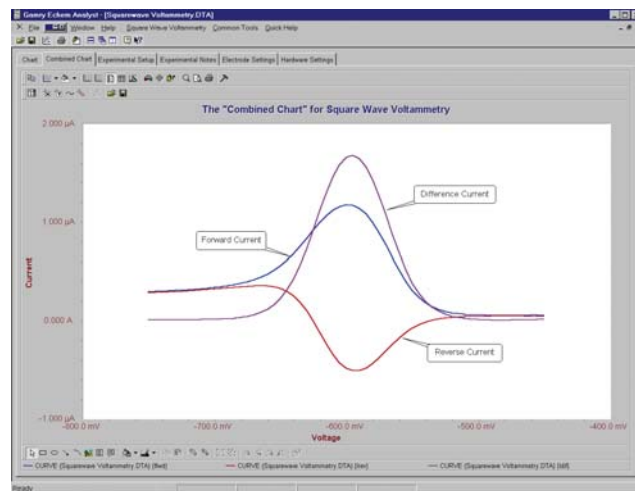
Gamry Echem Analyst - [Squarewave Voltammetry DTA]

File Edit Window Help Square Wave Voltammetry Common Tools Quick Help

Chart Combined Chart Experimental Setup Experimental Notes Electrode Settings Hardware Settings

The "Combined Chart" for Square Wave Voltammetry

2.000 µA

1.000 µA

0.000 A

-1.000 µA

Current

-800.0 mV -700.0 mV -600.0 mV -500.0 mV -400.0 mV

Voltage

Difference Current

Forward Current

Reverse Current

CURVE (Squarewave Voltammetry DTA) (Ifwd) CURVE (Squarewave Voltammetry DTA) (Irev) CURVE (Squarewave Voltammetry DTA) (Idif)

Ready